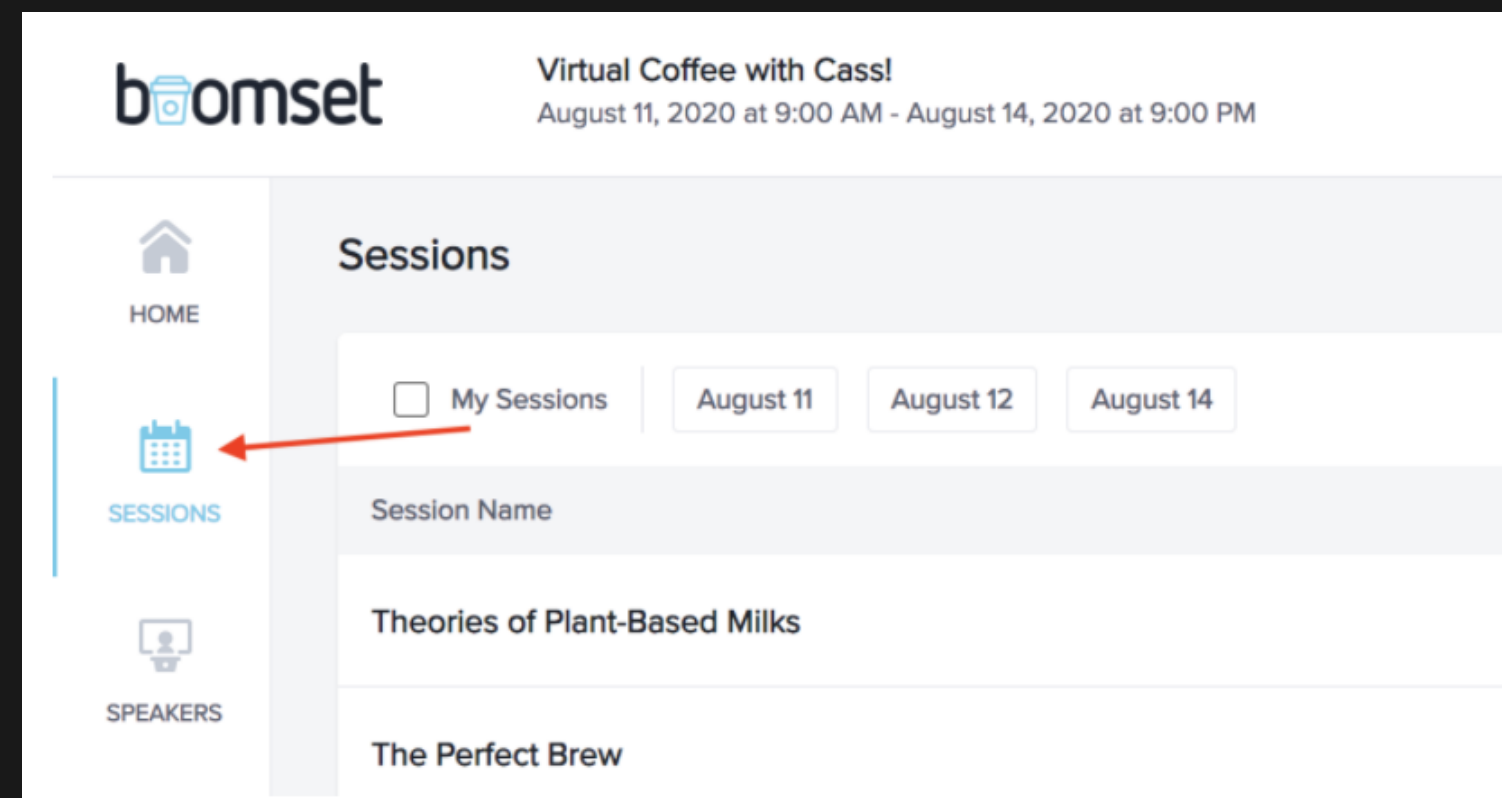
boomset

Virtual Coffee with Cass!
August 11, 2020 at 9:00 AM - August 14, 2020 at 9:00 PM

HOME

SESSIONS

SPEAKERS

Sessions

My Sessions
August 11
August 12
August 14

Session Name

Theories of Plant-Based Milks

The Perfect Brew